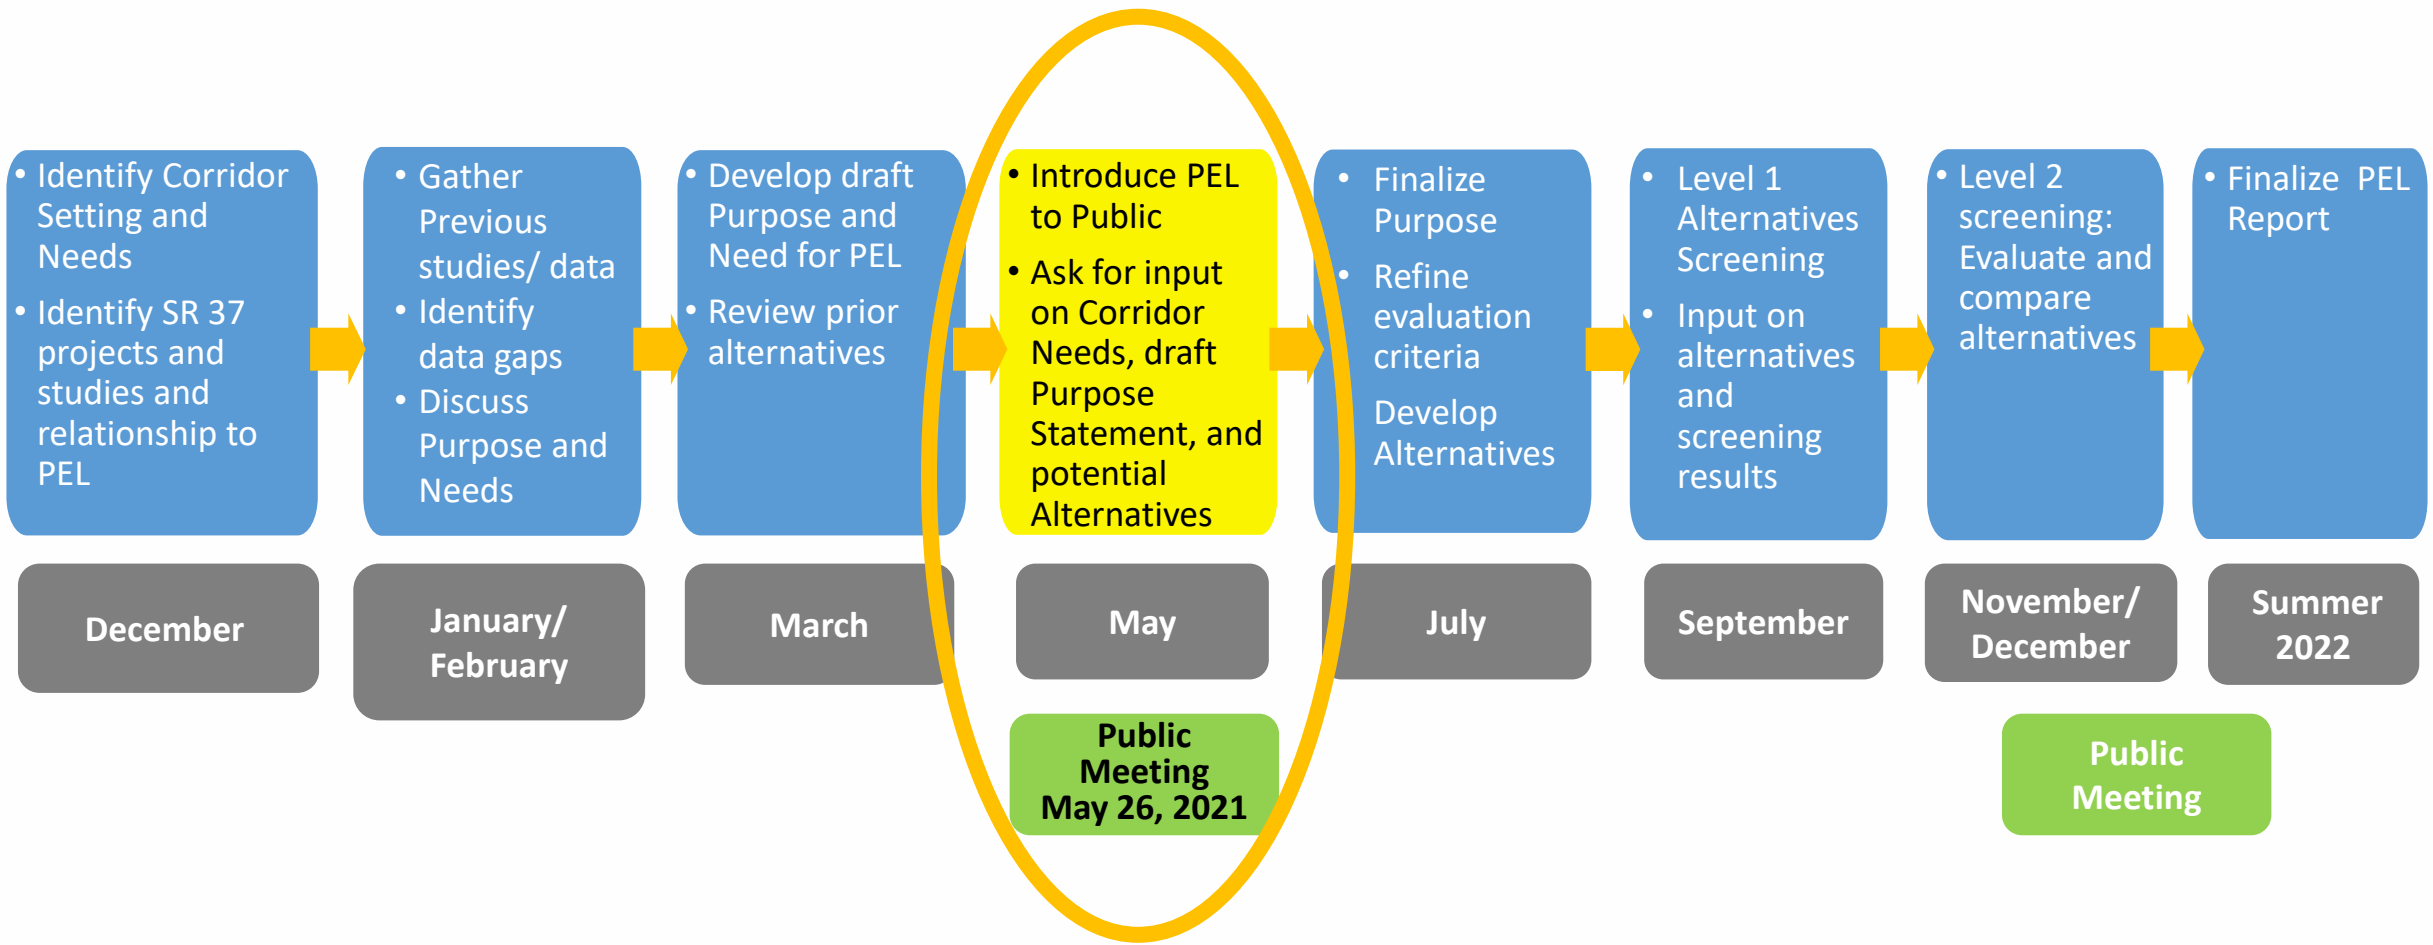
• Identify Corridor Setting and Needs
• Identify SR 37 projects and studies and relationship to PEL

December

• Gather Previous studies/ data
• Identify data gaps
• Discuss Purpose and Needs

January/ February

• Develop draft Purpose and Need for PEL
• Review prior alternatives

March

• Introduce PEL to Public
• Ask for input on Corridor Needs, draft Purpose Statement, and potential Alternatives

May

Public Meeting May 26, 2021

• Finalize Purpose
• Refine evaluation criteria
Develop Alternatives

July

• Level 1 Alternatives Screening
• Input on alternatives and screening results

September

• Level 2 screening: Evaluate and compare alternatives

November/ December

Public Meeting

• Finalize PEL Report

Summer 2022